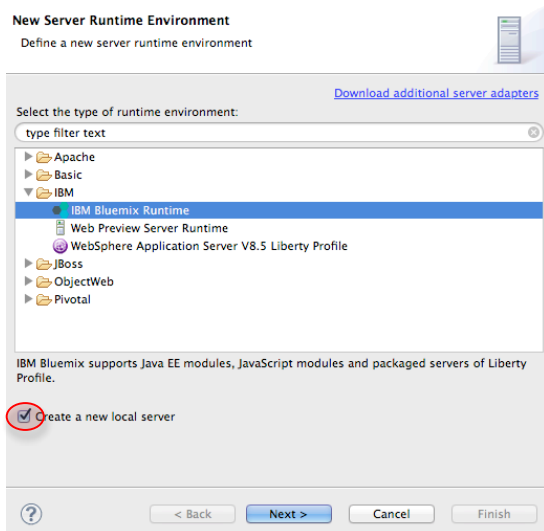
New Server Runtime Environment
Define a new server runtime environment

Download additional server adapters

Select the type of runtime environment:

type filter text

Apache
Basic
IBM
IBM Bluemix Runtime
Web Preview Server Runtime
WebSphere Application Server V8.5 Liberty Profile
JBoss
ObjectWeb
Pivotal

IBM Bluemix supports Java EE modules, JavaScript modules and packaged servers of Liberty Profile.

Create a new local server

?

< Back
Next >
Cancel
Finish